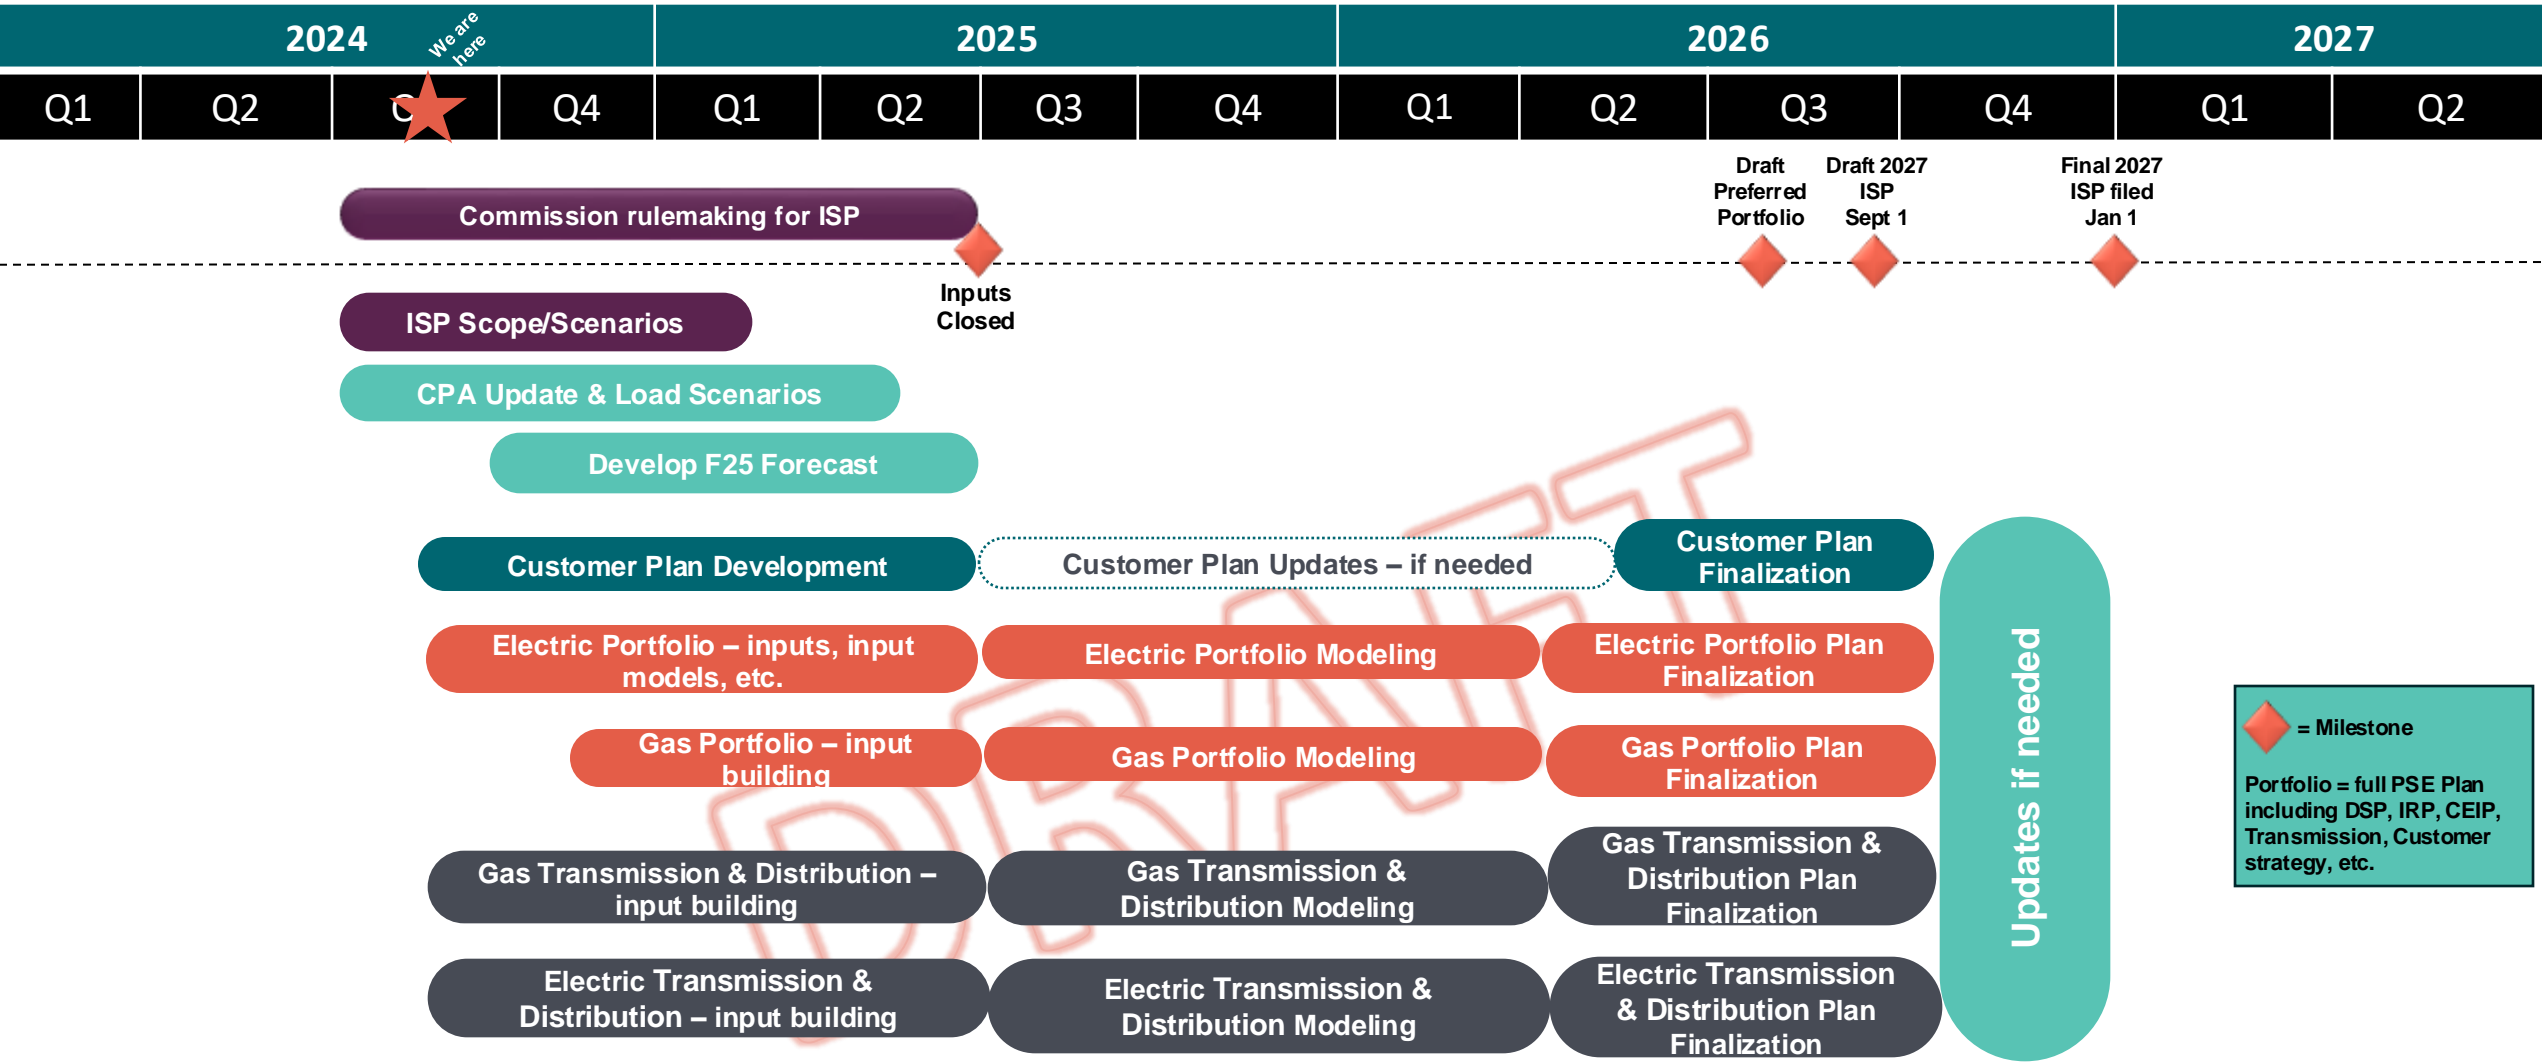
2024 | 2025 | 2026 | 2027

We are here

Q1 | Q2 | Q3 | Q4 | Q1 | Q2 | Q3 | Q4 | Q1 | Q2 | Q3 | Q4 | Q1 | Q2

Draft Preferred Portfolio

Draft 2027 ISP Sept 1

Final 2027 ISP filed Jan 1

Commission rulemaking for ISP

Inputs Closed

ISP Scope/Scenarios

CPA Update & Load Scenarios

Develop F25 Forecast

Customer Plan Development

Customer Plan Updates – if needed

Customer Plan Finalization

Electric Portfolio – inputs, input models, etc.

Electric Portfolio Modeling

Electric Portfolio Plan Finalization

Gas Portfolio – input building

Gas Portfolio Modeling

Gas Portfolio Plan Finalization

Gas Transmission & Distribution – input building

Gas Transmission & Distribution Modeling

Gas Transmission & Distribution Plan Finalization

Electric Transmission & Distribution – input building

Electric Transmission & Distribution Modeling

Electric Transmission & Distribution Plan Finalization

Updates if needed

DRAFT

= Milestone

Portfolio = full PSE Plan including DSP, IRP, CEIP, Transmission, Customer strategy, etc.